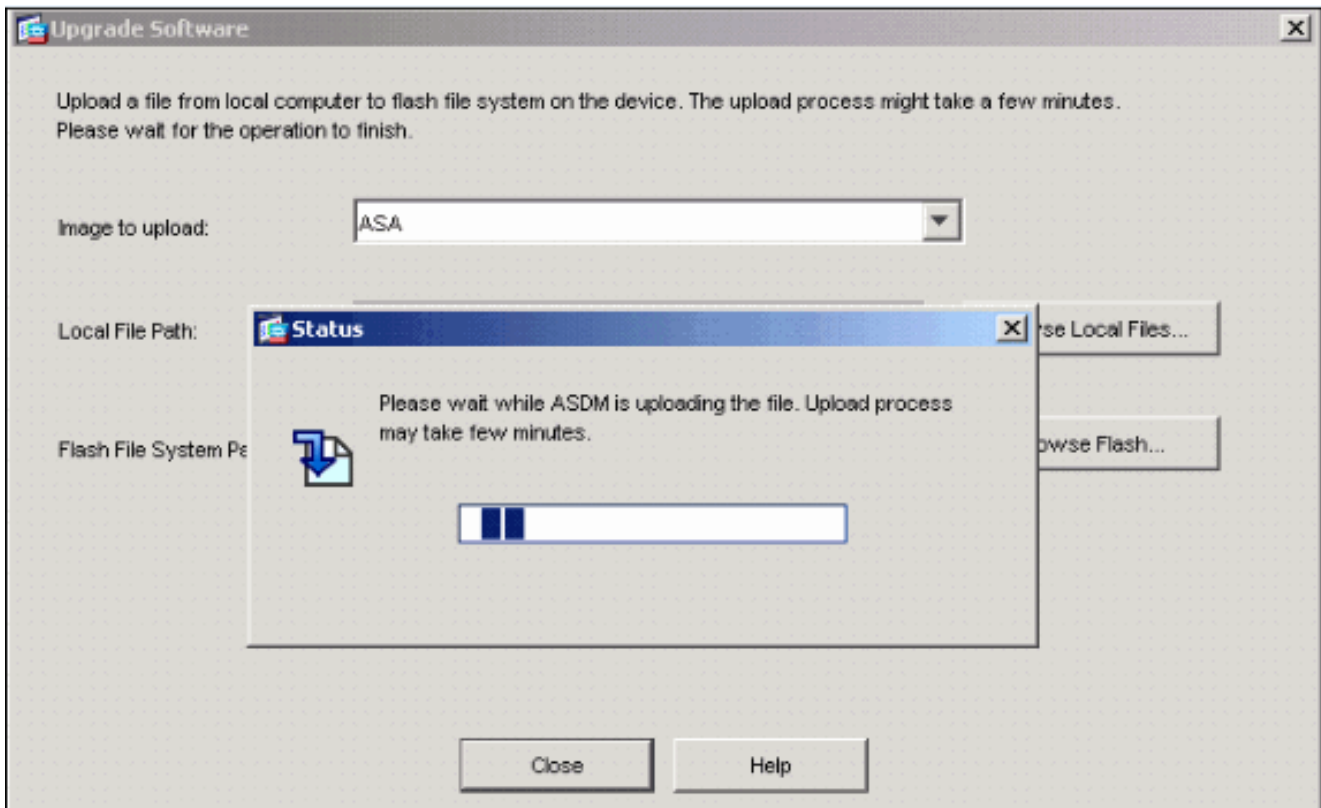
Upgrade Software

Upload a file from local computer to flash file system on the device. The upload process might take a few minutes. Please wait for the operation to finish.

Image to upload: ASA

Local File Path:

Status

Please wait while ASDM is uploading the file. Upload process may take few minutes.

se Local Files...

Flash File System Pa

owse Flash...

Close

Help